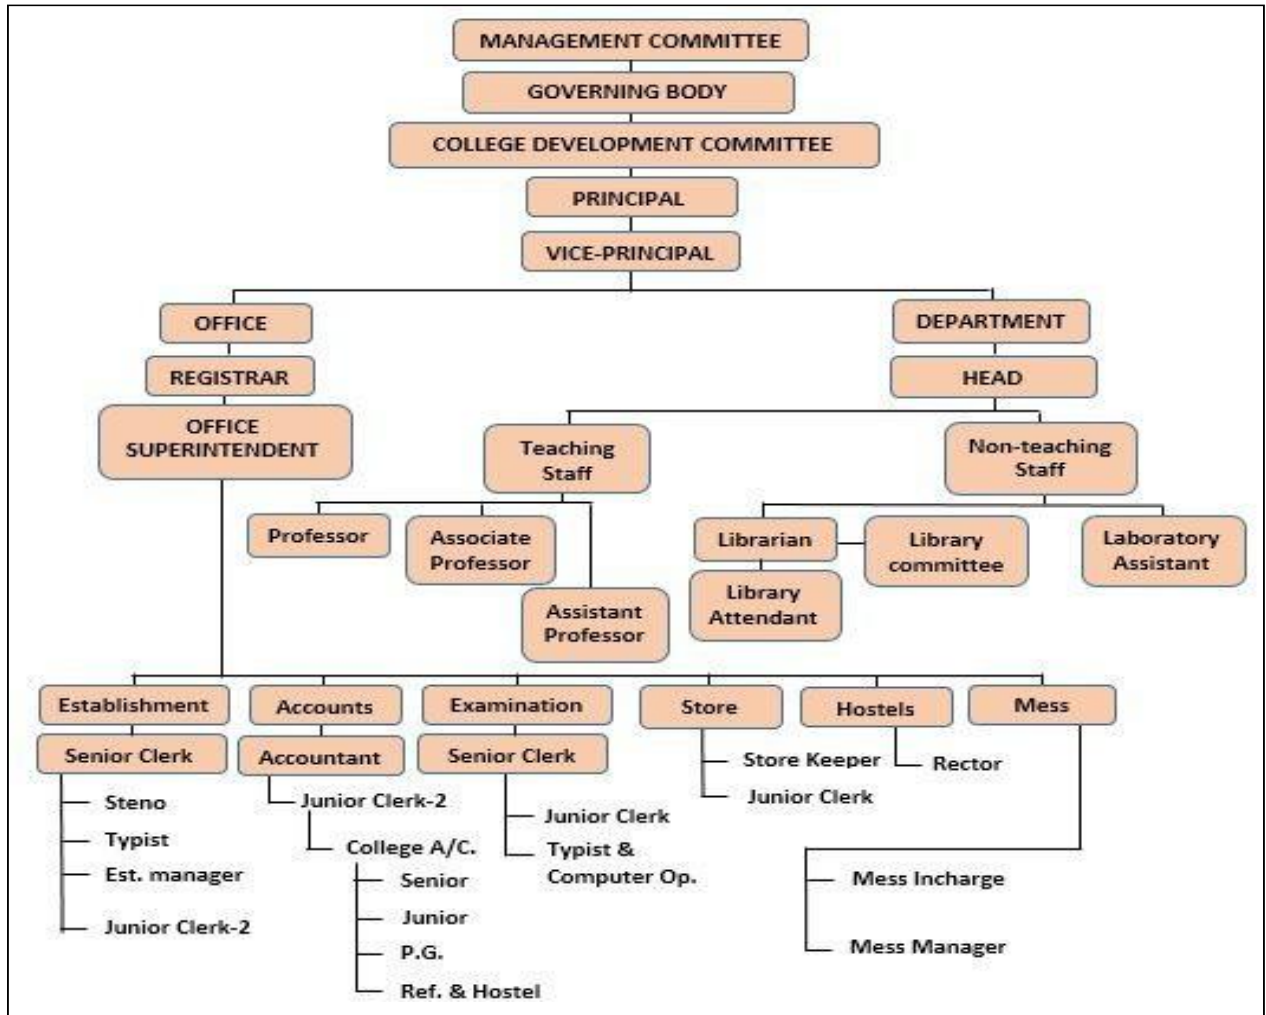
MANAGEMENT COMMITTEE

GOVERNING BODY

COLLEGE DEVELOPMENT COMMITTEE

PRINCIPAL

VICE-PRINCIPAL

OFFICE

REGISTRAR

OFFICE SUPERINTENDENT

DEPARTMENT

HEAD

Teaching Staff

Non-teaching Staff

Professor

Associate Professor

Assistant Professor

Librarian

Library committee

Laboratory Assistant

Library Attendant

Establishment

Senior Clerk

Steno

Typist

Est. manager

Junior Clerk-2

Accounts

Accountant

Junior Clerk-2

College A/C.

Senior

Junior

P.G.

Ref. & Hostel

Examination

Senior Clerk

Junior Clerk

Typist & Computer Op.

Store

Store Keeper

Junior Clerk

Hostels

Rector

Mess

Mess Incharge

Mess Manager